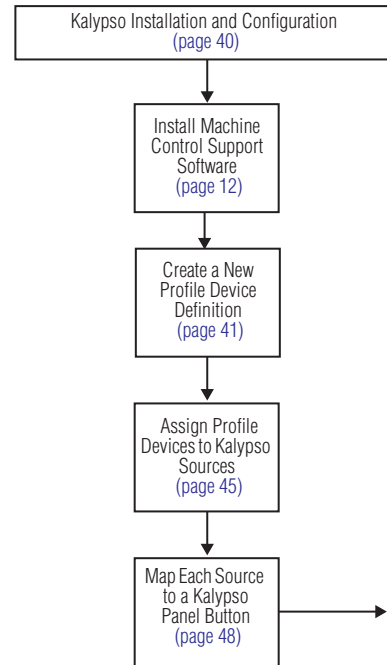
Kalypso Installation and Configuration
(page 40)

Install Machine Control Support Software
(page 12)

Create a New Profile Device Definition
(page 41)

Assign Profile Devices to Kalypso Sources
(page 45)

Map Each Source to a Kalypso Panel Button
(page 48)